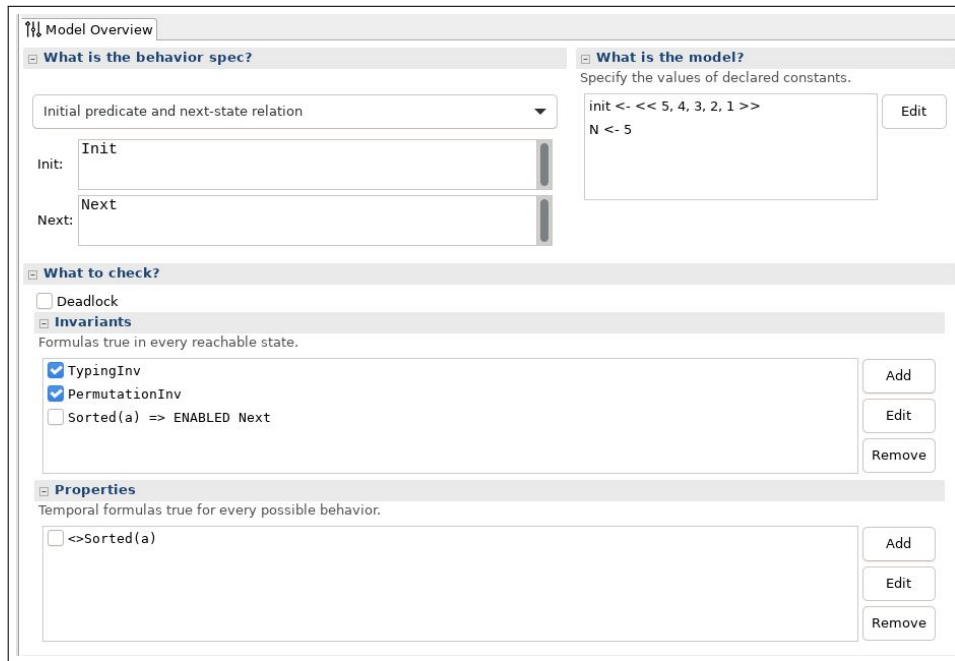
Model Overview

What is the behavior spec?

Initial predicate and next-state relation

Init: Init

Next: Next

What is the model?

Specify the values of declared constants.

init <- << 5, 4, 3, 2, 1 >>

N <- 5

Edit

What to check?

Deadlock

Invariants

Formulas true in every reachable state.

TypingInv

PermutationInv

Sorted(a) => ENABLED Next

Add

Edit

Remove

Properties

Temporal formulas true for every possible behavior.

<>Sorted(a)

Add

Edit

Remove